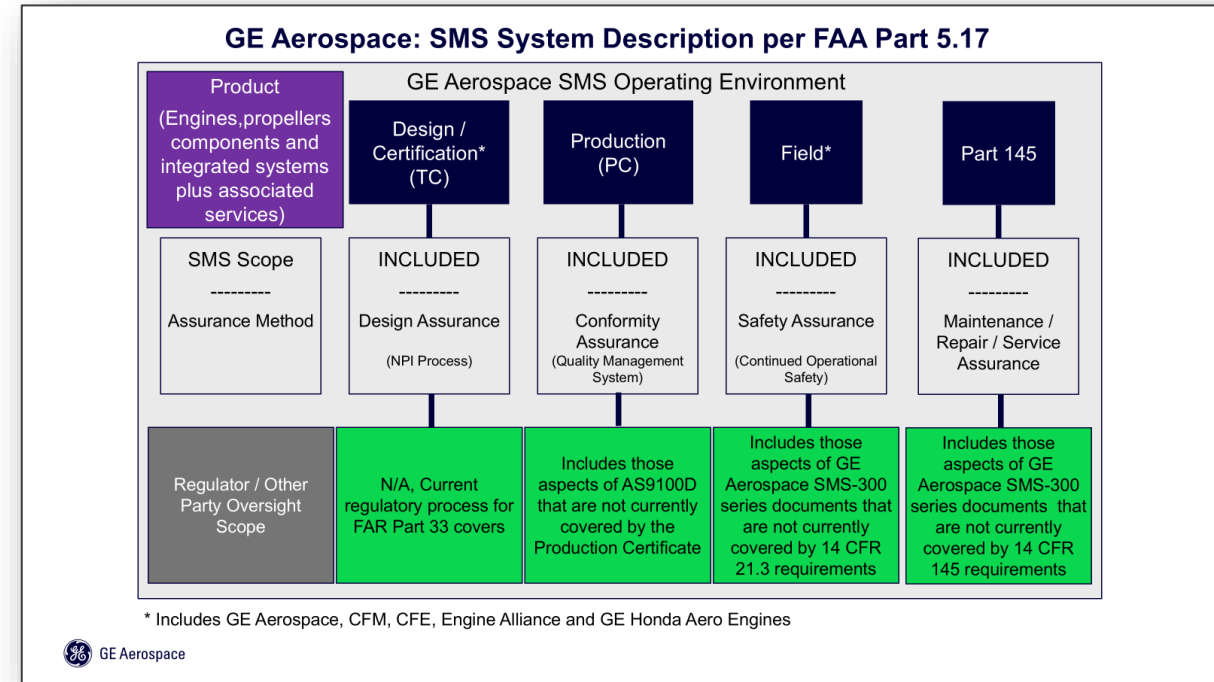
GE Aerospace: SMS System Description per FAA Part 5.17

GE Aerospace SMS Operating Environment

Product (Engines,propellers components and integrated systems plus associated services)

Design / Certification* (TC)

Production (PC)

Field*

Part 145

SMS Scope --------- Assurance Method

INCLUDED --------- Design Assurance (NPI Process)

INCLUDED --------- Conformity Assurance (Quality Management System)

INCLUDED --------- Safety Assurance (Continued Operational Safety)

INCLUDED --------- Maintenance / Repair / Service Assurance

Regulator / Other Party Oversight Scope

N/A, Current regulatory process for FAR Part 33 covers

Includes those aspects of AS9100D that are not currently covered by the Production Certificate

Includes those aspects of GE Aerospace SMS-300 series documents that are not currently covered by 14 CFR 21.3 requirements

Includes those aspects of GE Aerospace SMS-300 series documents that are not currently covered by 14 CFR 145 requirements

* Includes GE Aerospace, CFM, CFE, Engine Alliance and GE Honda Aero Engines

GE Aerospace